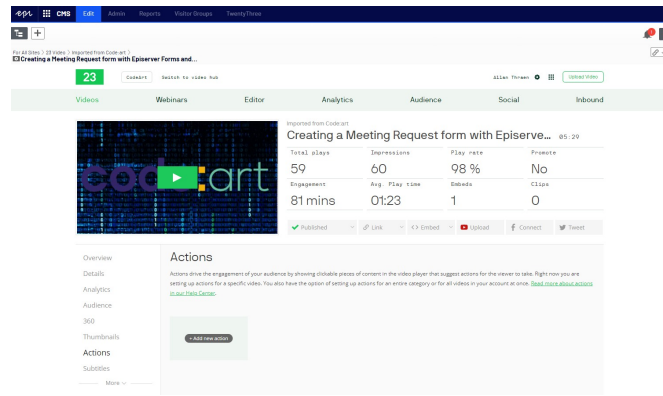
epi CMS Edit Admin Reports Visitor Groups TwentyThree

For All Sites > 23 Video > Imported from Code-art >
Creating a Meeting Request form with Episerver Forms and...

23 Codeart Switch to video hub Allan Thraen Upload Video

Videos Webinars Editor Analytics Audience Social Inbound

code:art

Imported from Code-art
Creating a Meeting Request form with Episerve... 05:29

| Total plays | Impressions | Play rate | Promote |
|---|---|---|---|
| 59 | 60 | 98 % | No |
| Engagement | Avg. Play time | Embeds | Clips |
| 81 mins | 01:23 | 1 | 0 |

Published Link Embed Upload Connect Tweet

Overview
Details
Analytics
Audience
360
Thumbnails
Actions
Subtitles
More

Actions

Actions drive the engagement of your audience by showing clickable pieces of content in the video player that suggest actions for the viewer to take. Right now you are setting up actions for a specific video. You also have the option of setting up actions for an entire category or for all videos in your account at once. Read more about actions in our Help Center.

+ Add new action